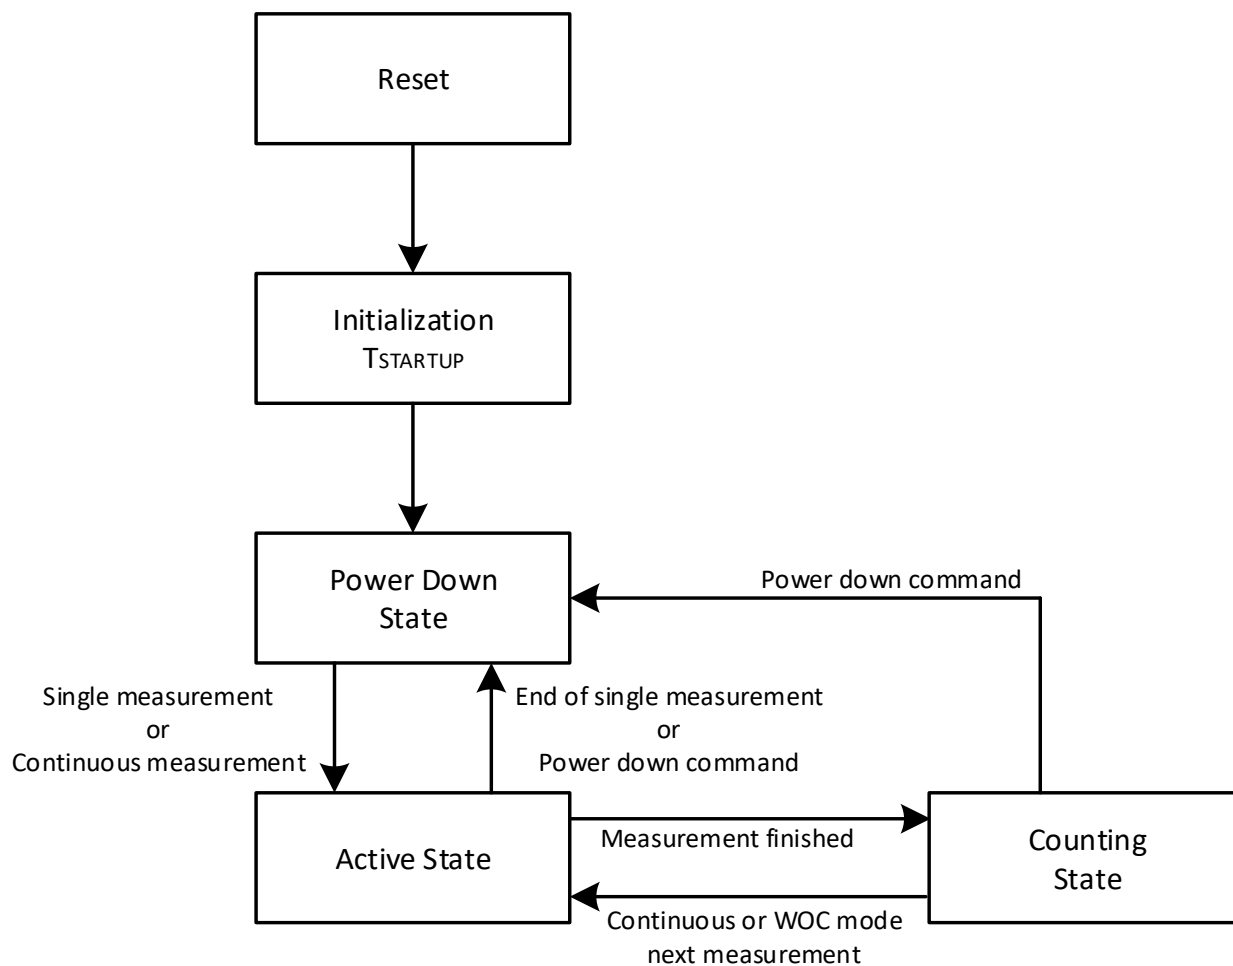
Reset

Initialization
TSTARTUP

Power Down State

Power down command

Single measurement
or
Continuous measurement

End of single measurement
or
Power down command

Active State

Measurement finished

Counting State

Continuous or WOC mode next measurement